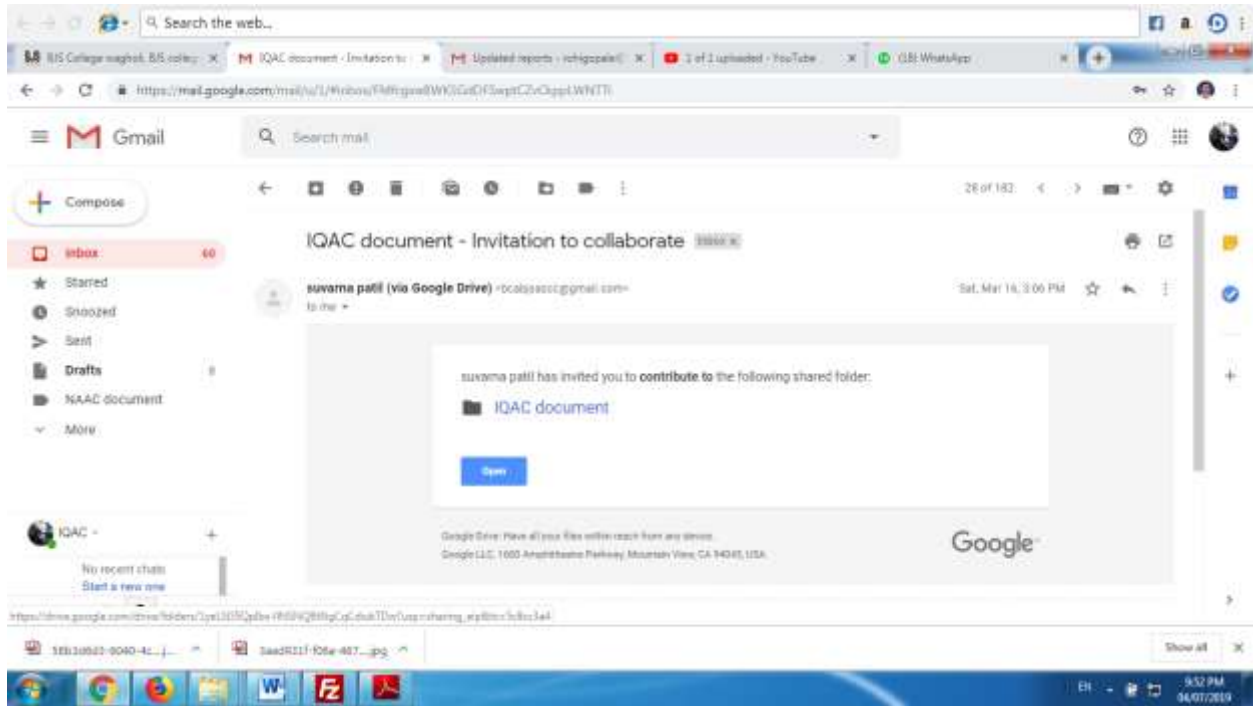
Search the web...

BJS College wagholi, BJS colleg × | IQAC document - Invitation to × | Updated reports - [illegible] × | 1 of 1 uploaded - YouTube × | (18) WhatsApp ×

https://mail.google.com/mail/u/1/#inbox/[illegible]

Gmail

Search mail

Compose

Inbox 60
Starred
Snoozed
Sent
Drafts
NAAC document
More

28 of 182

IQAC document - Invitation to collaborate Inbox ×

suvarna patil (via Google Drive) <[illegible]@gmail.com>
to me

Sat, Mar 16, 3:06 PM

suvarna patil has invited you to **contribute to** the following shared folder:

IQAC document

Open

Google Drive: Have all your files within reach from any device.
Google LLC, 1600 Amphitheatre Parkway, Mountain View, CA 94043, USA

Google

IQAC

No recent chats
Start a new one

https://drive.google.com/drive/folders/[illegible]

58b1d6d3-0040-4c....j... | 5aad8217-f06e-467....jpg

Show all

EN 9:52 PM 04/07/2019